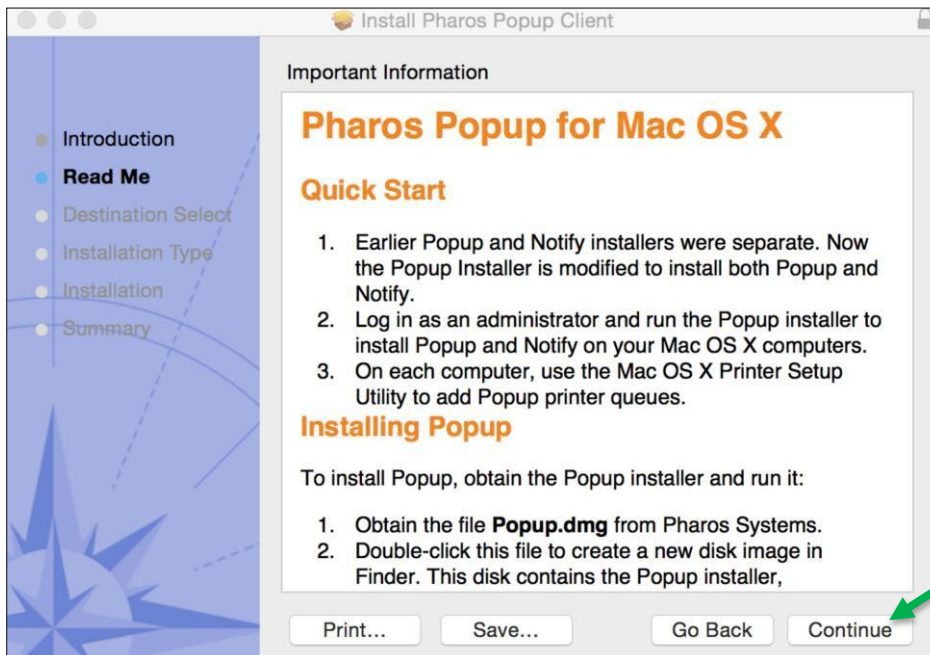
Install Pharos Popup Client

Introduction
Read Me
Destination Select
Installation Type
Installation
Summary

Important Information

Pharos Popup for Mac OS X

Quick Start

1. Earlier Popup and Notify installers were separate. Now the Popup Installer is modified to install both Popup and Notify.
2. Log in as an administrator and run the Popup installer to install Popup and Notify on your Mac OS X computers.
3. On each computer, use the Mac OS X Printer Setup Utility to add Popup printer queues.

Installing Popup

To install Popup, obtain the Popup installer and run it:

1. Obtain the file **Popup.dmg** from Pharos Systems.
2. Double-click this file to create a new disk image in Finder. This disk contains the Popup installer,

Print...
Save...
Go Back
Continue